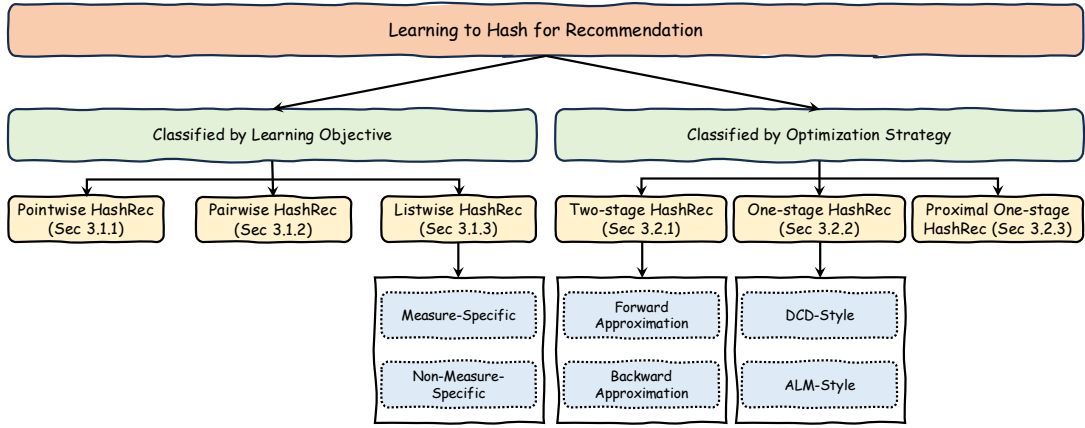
Learning to Hash for Recommendation

Classified by Learning Objective

Classified by Optimization Strategy

Pointwise HashRec (Sec 3.1.1)

Pairwise HashRec (Sec 3.1.2)

Listwise HashRec (Sec 3.1.3)

Two-stage HashRec (Sec 3.2.1)

One-stage HashRec (Sec 3.2.2)

Proximal One-stage HashRec (Sec 3.2.3)

Measure-Specific

Non-Measure-Specific

Forward Approximation

Backward Approximation

DCD-Style

ALM-Style